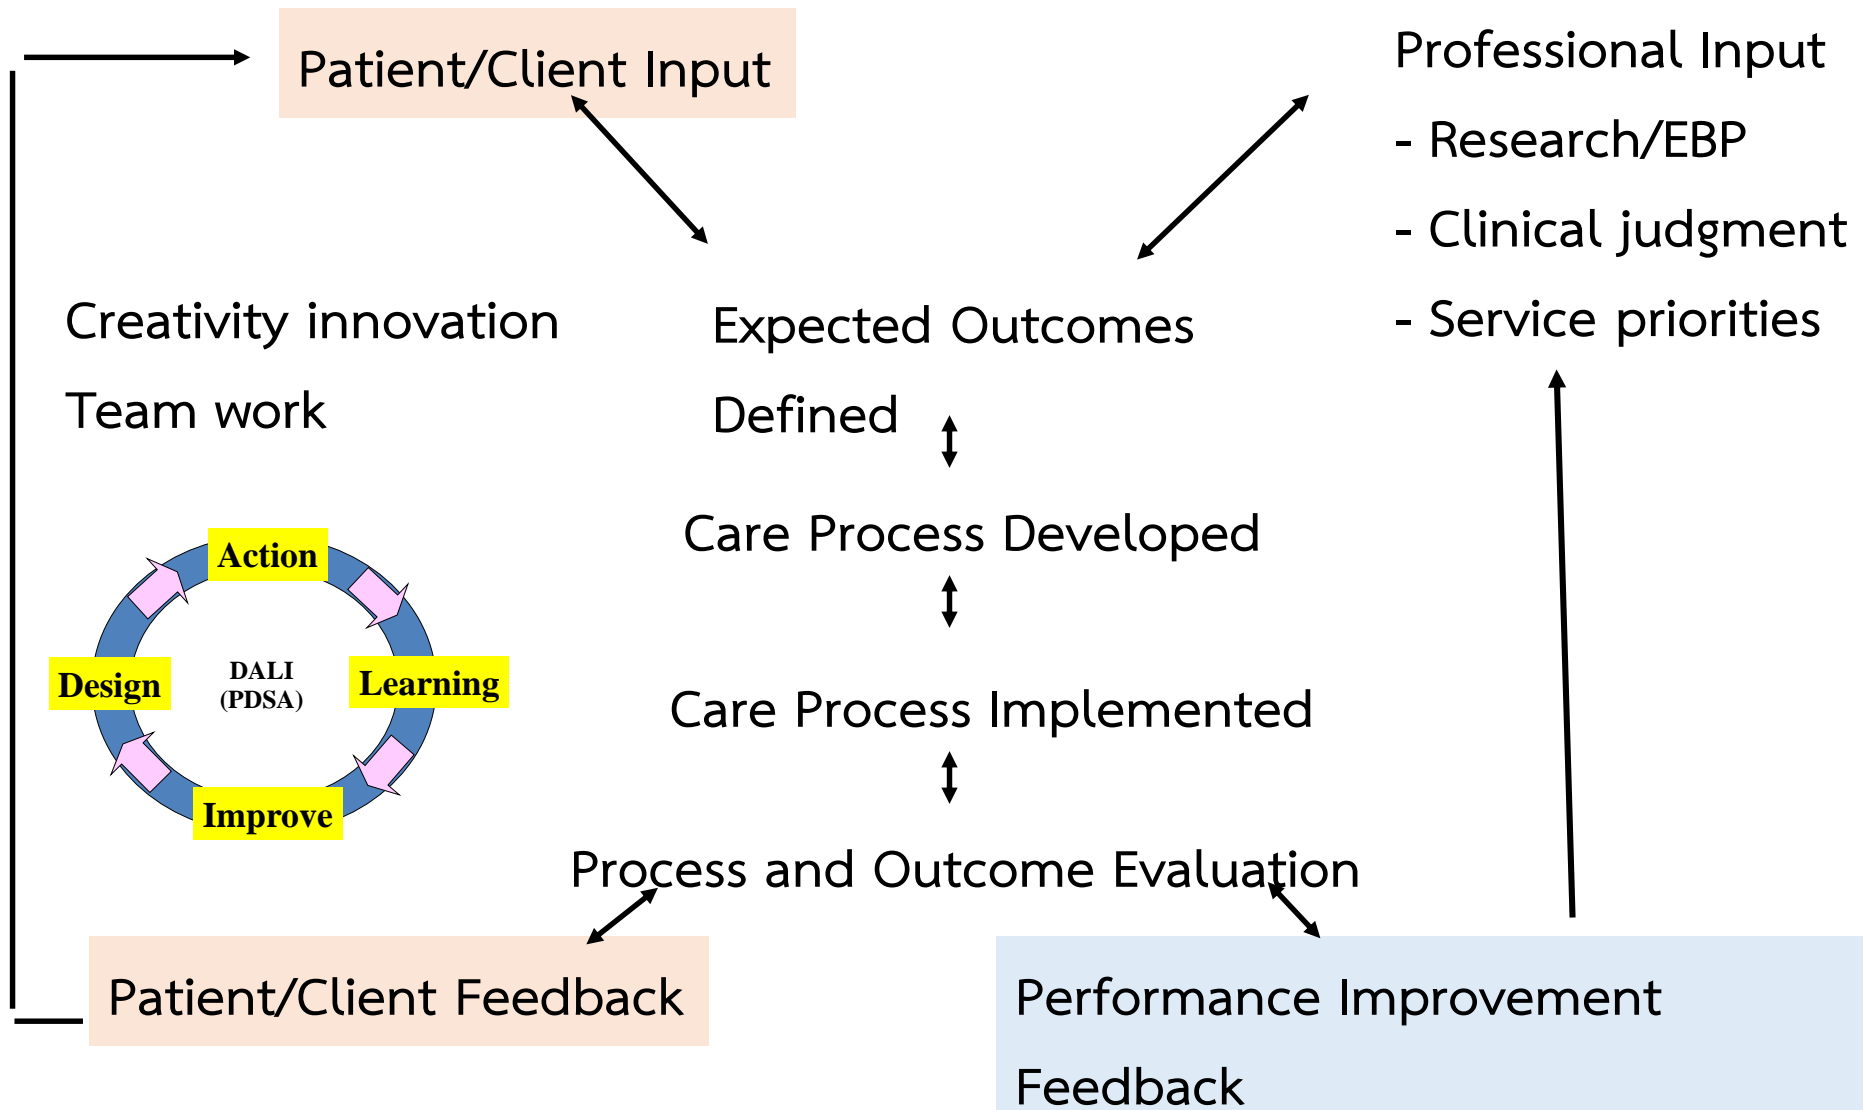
Patient/Client Input

Professional Input

- Research/EBP

- Clinical judgment

- Service priorities

Creativity innovation

Team work

Expected Outcomes

Defined

Care Process Developed

Care Process Implemented

Process and Outcome Evaluation

Action

Design

DALI
(PDSA)

Learning

Improve

Patient/Client Feedback

Performance Improvement

Feedback